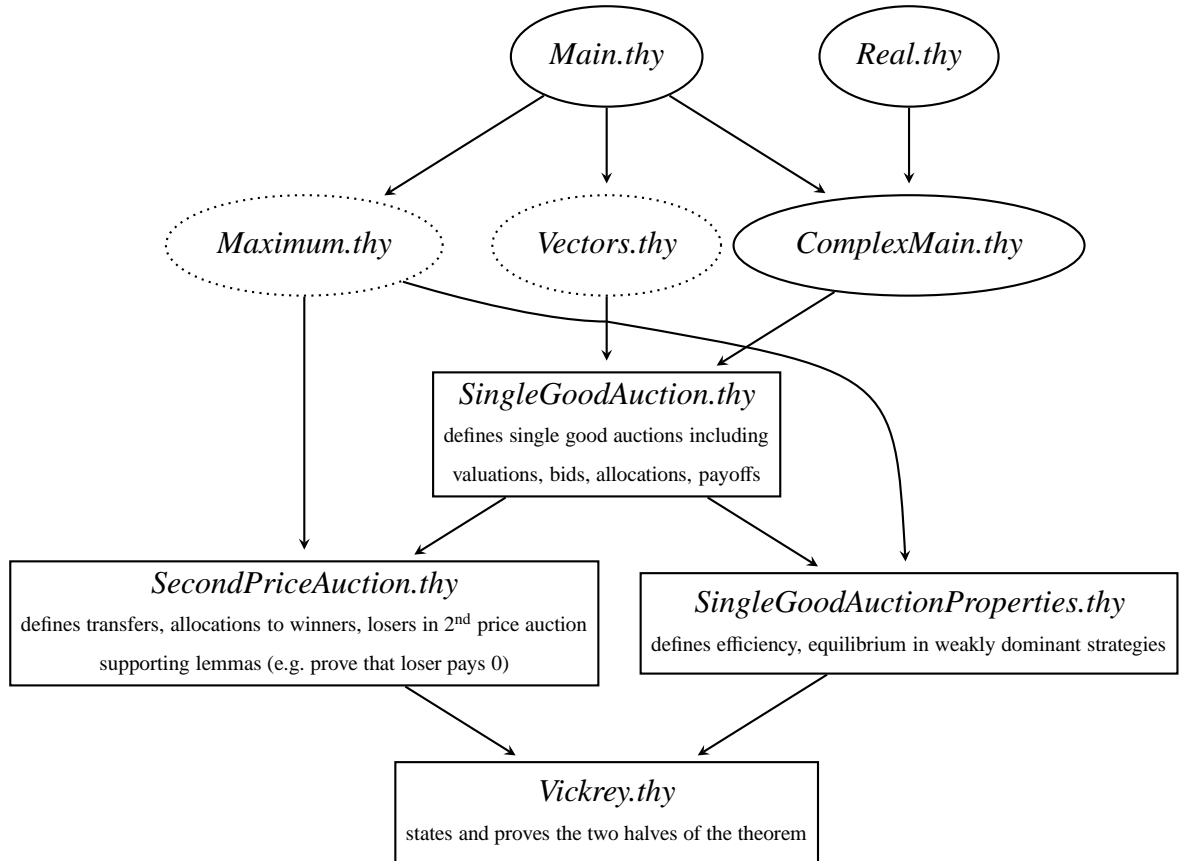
Main.thy

Real.thy

Maximum.thy

Vectors.thy

ComplexMain.thy

SingleGoodAuction.thy
defines single good auctions including valuations, bids, allocations, payoffs

SecondPriceAuction.thy
defines transfers, allocations to winners, losers in 2$^{\text{nd}}$ price auction
supporting lemmas (e.g. prove that loser pays 0)

SingleGoodAuctionProperties.thy
defines efficiency, equilibrium in weakly dominant strategies

Vickrey.thy
states and proves the two halves of the theorem